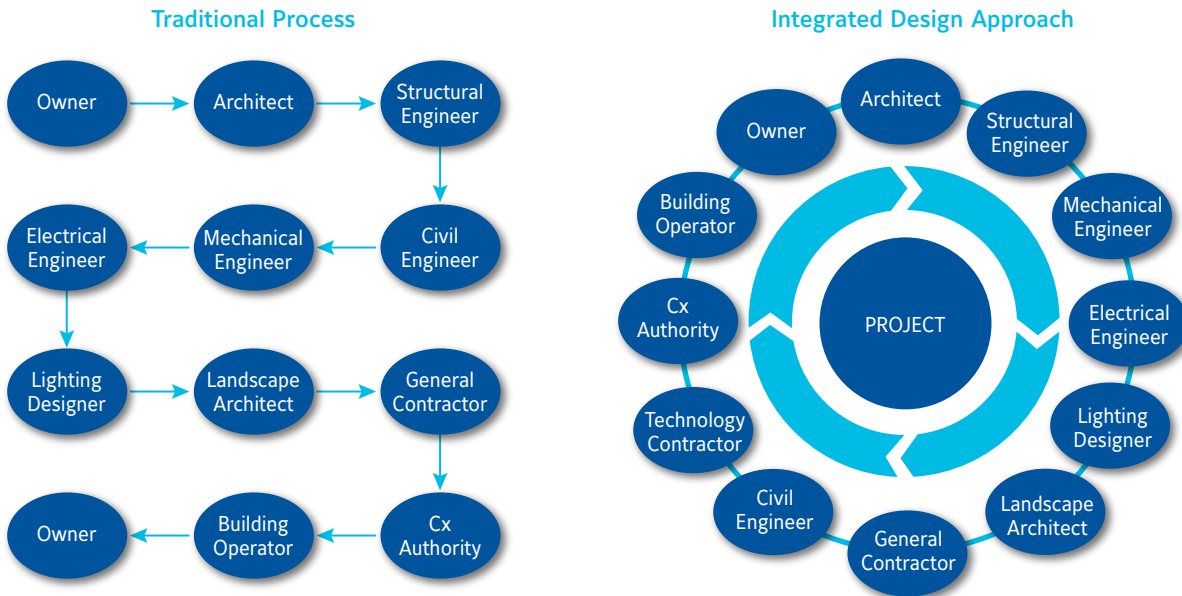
Traditional Process

Owner

Architect

Structural Engineer

Civil Engineer

Mechanical Engineer

Electrical Engineer

Lighting Designer

Landscape Architect

General Contractor

Cx Authority

Building Operator

Owner

Integrated Design Approach

Architect

Structural Engineer

Mechanical Engineer

Electrical Engineer

Lighting Designer

Landscape Architect

General Contractor

Civil Engineer

Technology Contractor

Cx Authority

Building Operator

Owner

PROJECT